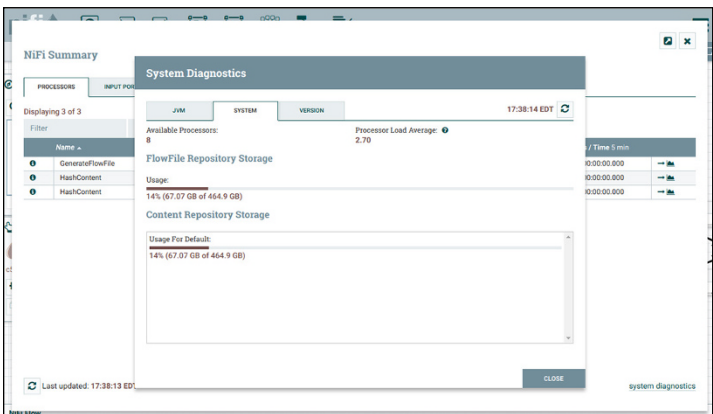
NiFi Summary

PROCESSORS
INPUT POR

Displaying 3 of 3

Filter

| | Name ▲ |
|---|---|
| | GenerateFlowFile |
| | HashContent |
| | HashContent |

/ Time 5 min
00:00:00.000
00:00:00.000
00:00:00.000

Last updated: 17:38:13 EDT

system diagnostics

System Diagnostics

JVM
SYSTEM
VERSION

17:38:14 EDT

Available Processors:
8

Processor Load Average:
2.70

FlowFile Repository Storage

Usage:
14% (67.07 GB of 464.9 GB)

Content Repository Storage

Usage For Default:
14% (67.07 GB of 464.9 GB)

CLOSE